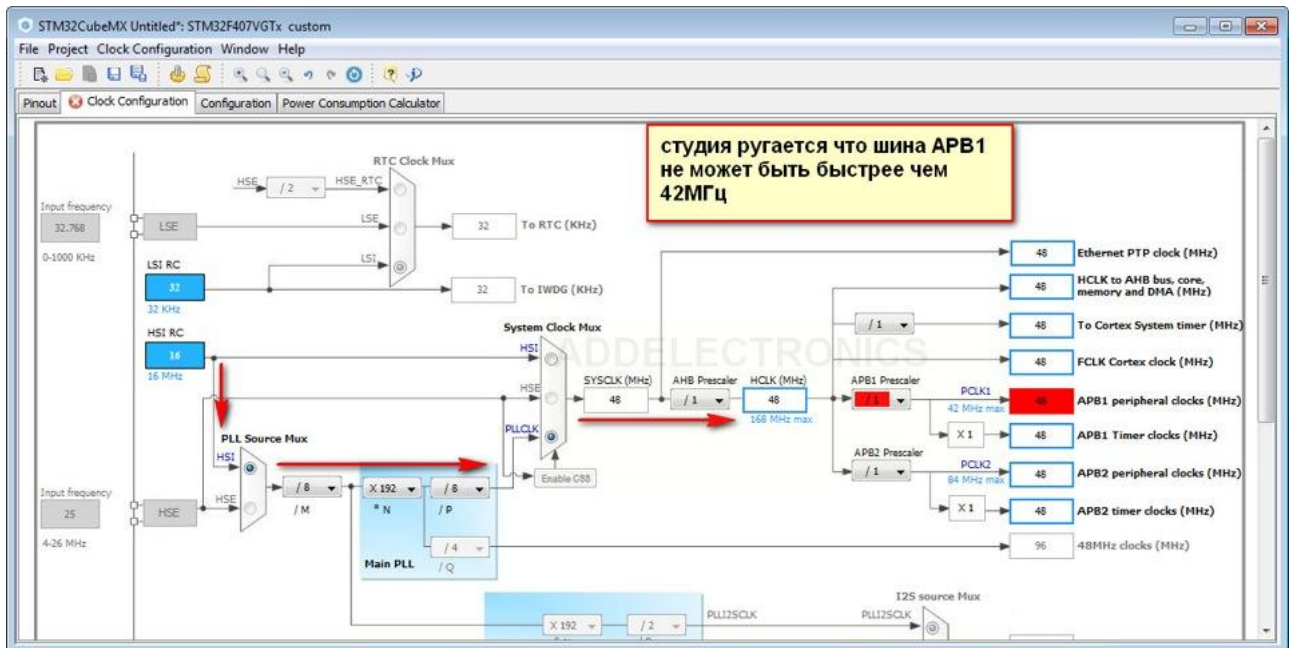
STM32CubeMX Untitled*: STM32F407VGTx custom

File Project Clock Configuration Window Help

Pinout | Clock Configuration | Configuration | Power Consumption Calculator

студия ругается что шина APB1 не может быть быстрее чем 42МГц

RTC Clock Mux

HSE | / 2 | HSE_RTC

Input frequency
32.768
0-1000 KHz

LSE

LSE

32 To RTC (KHz)

LSI RC
32
32 KHz

LSI

32 To IWDG (KHz)

HSI RC
16
16 MHz

System Clock Mux

HSI

HSE

PLLCLK

SYSCLK (MHz)
48

AHB Prescaler
/ 1

HCLK (MHz)
48
168 MHz max

APB1 Prescaler
/ 1

PCLK1
42 MHz max

APB2 Prescaler
/ 1

PCLK2
84 MHz max

48 Ethernet PTP clock (MHz)

48 HCLK to AHB bus, core, memory and DMA (MHz)

/ 1

48 To Cortex System timer (MHz)

48 FCLK Cortex clock (MHz)

48 APB1 peripheral clocks (MHz)

X 1

48 APB1 Timer clocks (MHz)

48 APB2 peripheral clocks (MHz)

X 1

48 APB2 timer clocks (MHz)

96 48MHz clocks (MHz)

ADDELECTRONICS

PLL Source Mux

HSI

HSE

Input frequency
25
4-26 MHz

HSE

/ 8
/ M

X 192
* N

/ 8
/ P

/ 4
/ Q

Main PLL

Enable CSS

I2S source Mux

X 192

/ 2

PLLI2SCLK

PLLI2SCLK